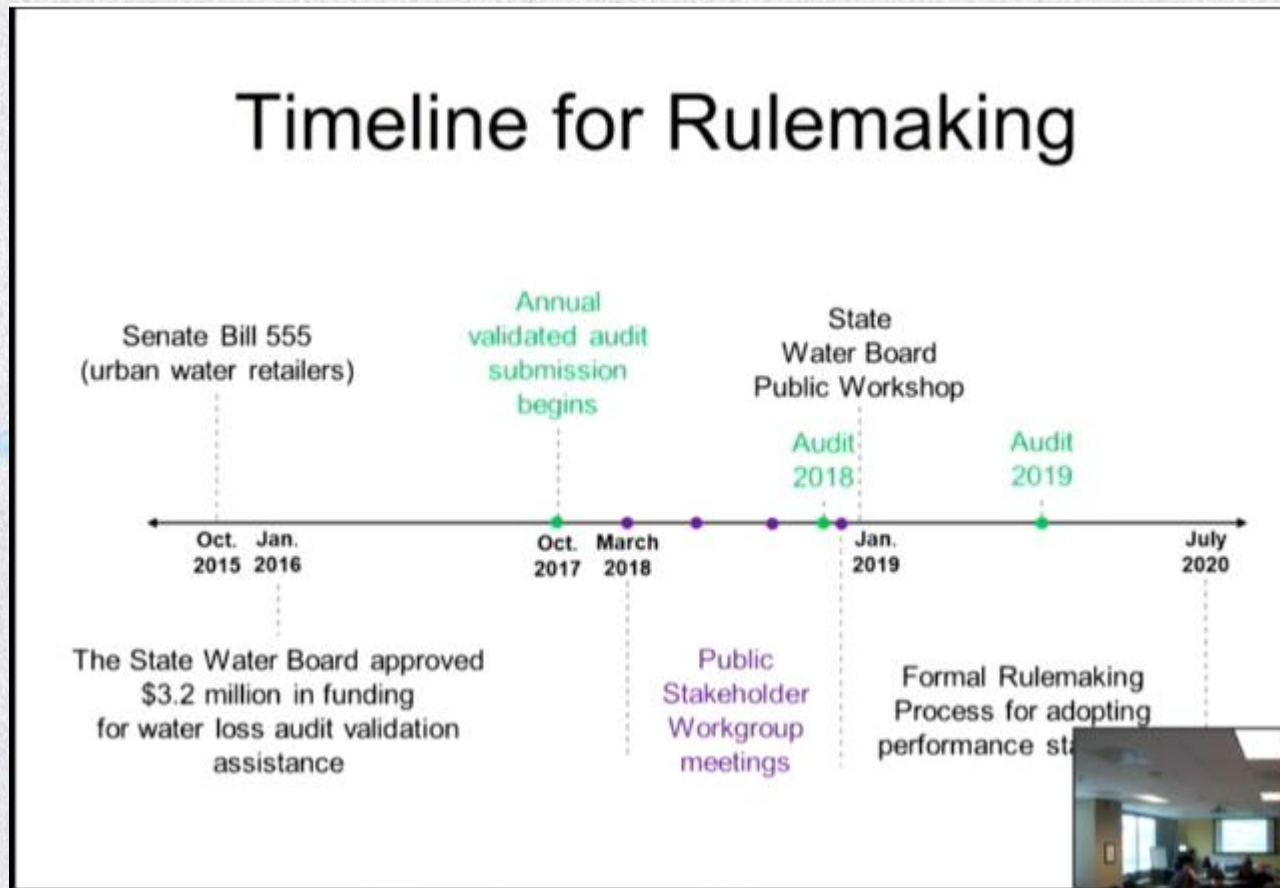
Timeline for Rulemaking

Senate Bill 555 (urban water retailers)

Annual validated audit submission begins

State Water Board Public Workshop

Audit 2018

Audit 2019

Oct. 2015

Jan. 2016

Oct. 2017

March 2018

Jan. 2019

July 2020

The State Water Board approved $3.2 million in funding for water loss audit validation assistance

Public Stakeholder Workgroup meetings

Formal Rulemaking Process for adopting performance st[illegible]